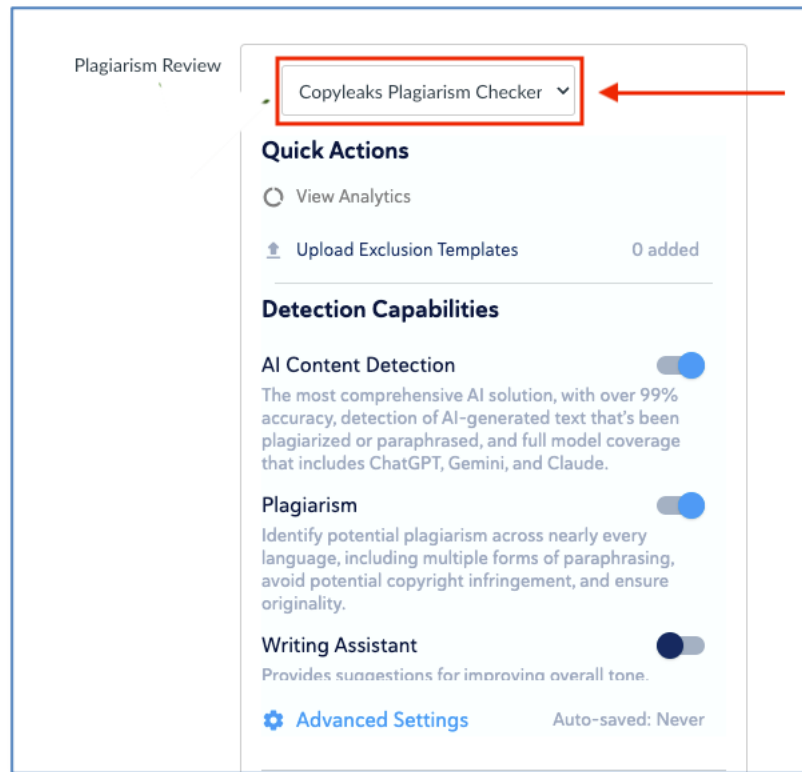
Plagiarism Review

Copyleaks Plagiarism Checker

Quick Actions

View Analytics

Upload Exclusion Templates

0 added

Detection Capabilities

AI Content Detection

The most comprehensive AI solution, with over 99% accuracy, detection of AI-generated text that's been plagiarized or paraphrased, and full model coverage that includes ChatGPT, Gemini, and Claude.

Plagiarism

Identify potential plagiarism across nearly every language, including multiple forms of paraphrasing, avoid potential copyright infringement, and ensure originality.

Writing Assistant

Provides suggestions for improving overall tone.

Advanced Settings

Auto-saved: Never